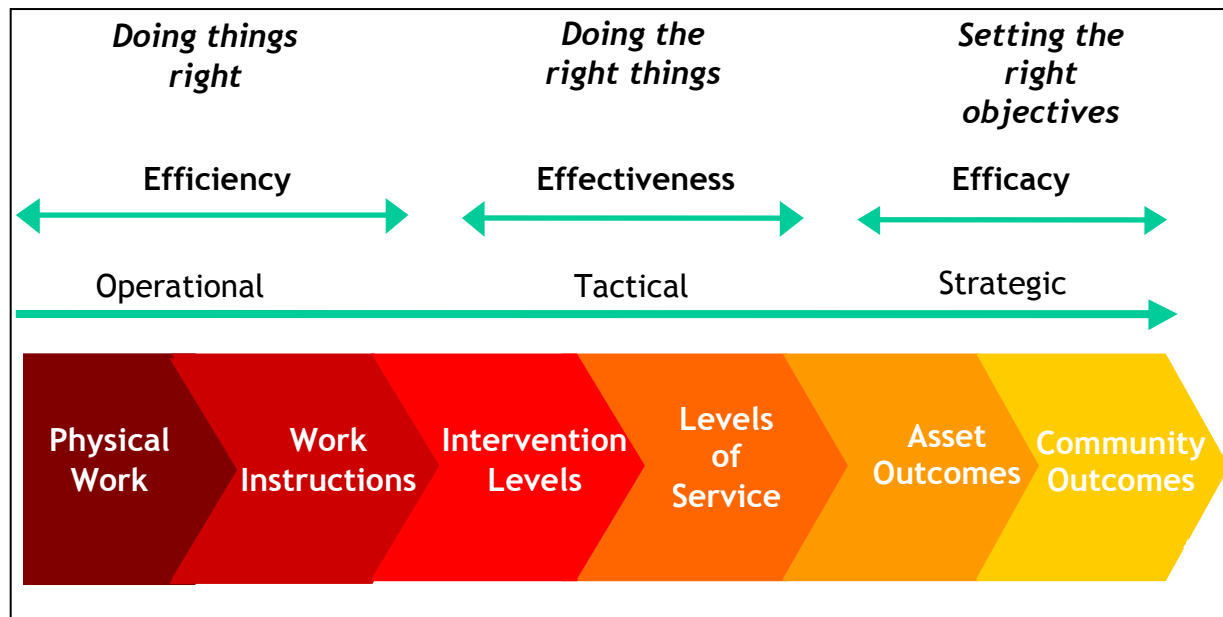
*Doing things right*

*Doing the right things*

*Setting the right objectives*

Efficiency

Effectiveness

Efficacy

Operational

Tactical

Strategic

Physical Work

Work Instructions

Intervention Levels

Levels of Service

Asset Outcomes

Community Outcomes